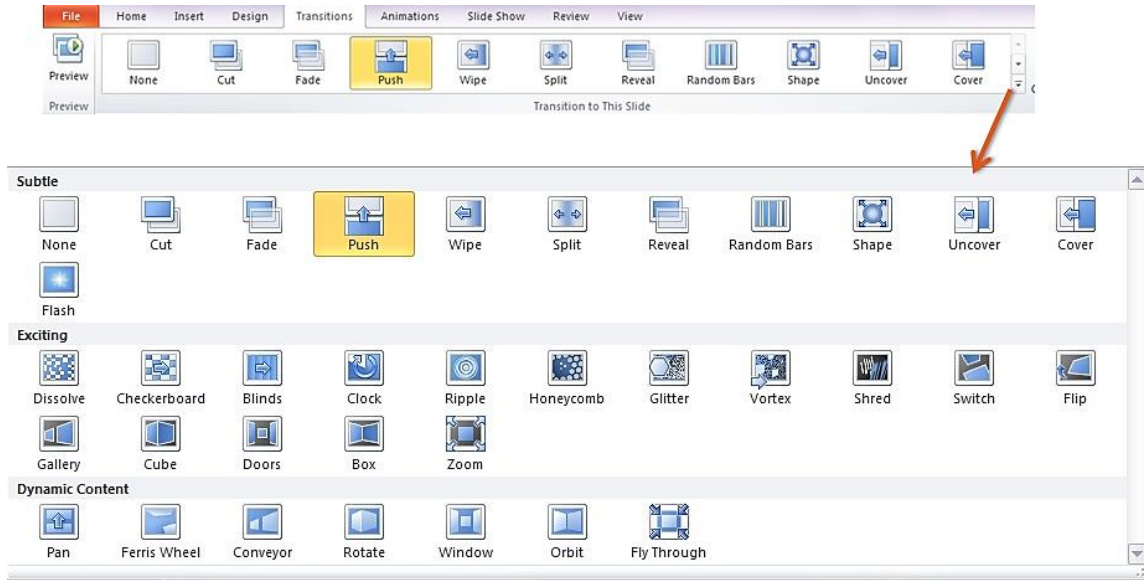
File Home Insert Design Transitions Animations Slide Show Review View

Preview

None Cut Fade Push Wipe Split Reveal Random Bars Shape Uncover Cover

Preview

Transition to This Slide

Subtle

None Cut Fade Push Wipe Split Reveal Random Bars Shape Uncover Cover

Flash

Exciting

Dissolve Checkerboard Blinds Clock Ripple Honeycomb Glitter Vortex Shred Switch Flip

Gallery Cube Doors Box Zoom

Dynamic Content

Pan Ferris Wheel Conveyor Rotate Window Orbit Fly Through